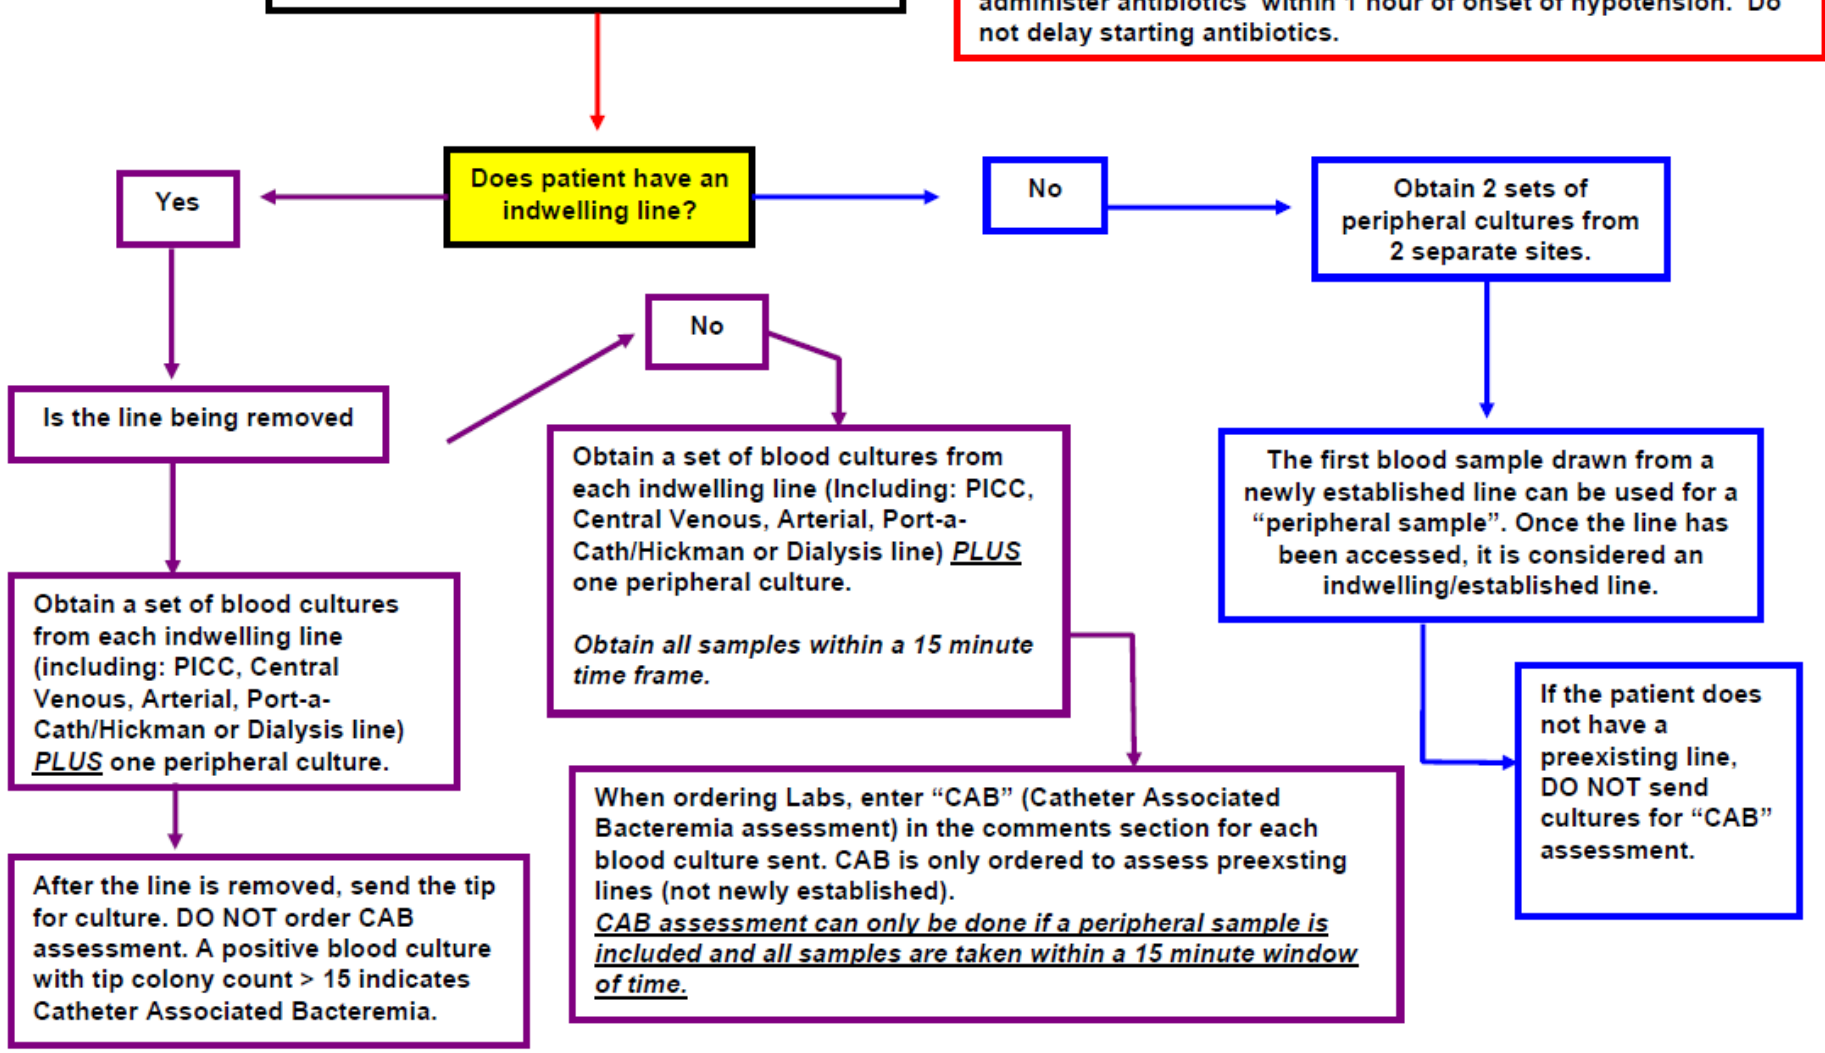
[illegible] not delay starting antibiotics.

Does patient have an indwelling line?

Yes

No

Obtain 2 sets of peripheral cultures from 2 separate sites.

Is the line being removed

No

Obtain a set of blood cultures from each indwelling line (Including: PICC, Central Venous, Arterial, Port-a-Cath/Hickman or Dialysis line) PLUS one peripheral culture.

Obtain all samples within a 15 minute time frame.

The first blood sample drawn from a newly established line can be used for a "peripheral sample". Once the line has been accessed, it is considered an indwelling/established line.

Obtain a set of blood cultures from each indwelling line (including: PICC, Central Venous, Arterial, Port-a-Cath/Hickman or Dialysis line) PLUS one peripheral culture.

If the patient does not have a preexisting line, DO NOT send cultures for "CAB" assessment.

When ordering Labs, enter "CAB" (Catheter Associated Bacteremia assessment) in the comments section for each blood culture sent. CAB is only ordered to assess preexsting lines (not newly established).
CAB assessment can only be done if a peripheral sample is included and all samples are taken within a 15 minute window of time.

After the line is removed, send the tip for culture. DO NOT order CAB assessment. A positive blood culture with tip colony count > 15 indicates Catheter Associated Bacteremia.